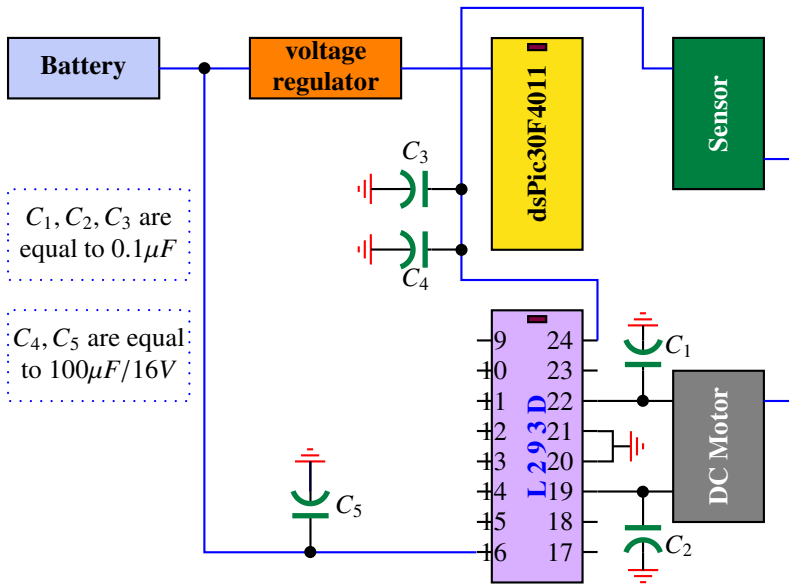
Battery

voltage regulator

dsPic30F4011

Sensor

$C_3$

$C_4$

$C_1, C_2, C_3$ are equal to $0.1\mu F$

$C_4, C_5$ are equal to $100\mu F/16V$

L 2 9 3 D

9 24
10 23
11 22
12 21
13 20
14 19
15 18
16 17

$C_1$

DC Motor

$C_2$

$C_5$